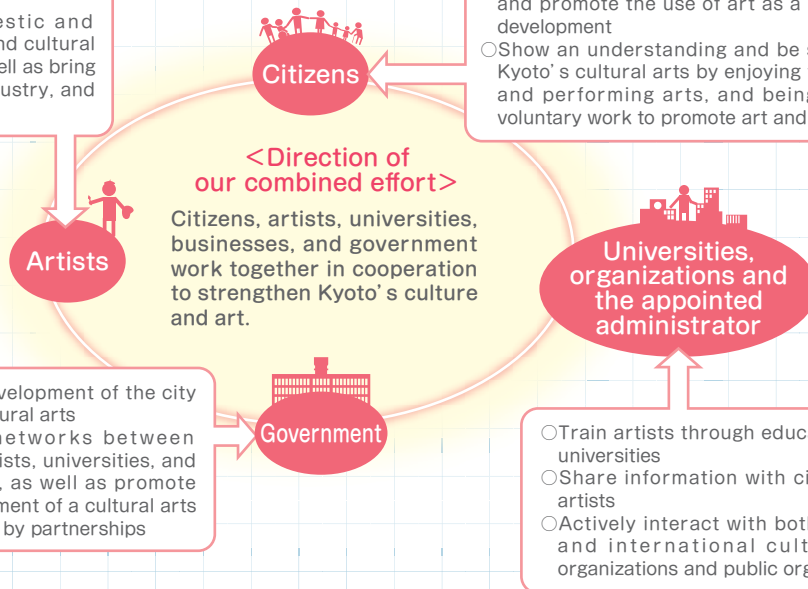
estic and
nd cultural
ell as bring
ustry, and

and promote the use of art as a
development
○Show an understanding and be s
Kyoto's cultural arts by enjoying
and performing arts, and being
voluntary work to promote art and

Citizens

＜Direction of our combined effort＞

Citizens, artists, universities, businesses, and government work together in cooperation to strengthen Kyoto's culture and art.

Artists

Universities, organizations and the appointed administrator

Government

velopment of the city
ural arts
networks between
ists, universities, and
, as well as promote
ment of a cultural arts
by partnerships

○Train artists through educ
universities
○Share information with ci
artists
○Actively interact with both
and international cult
organizations and public org